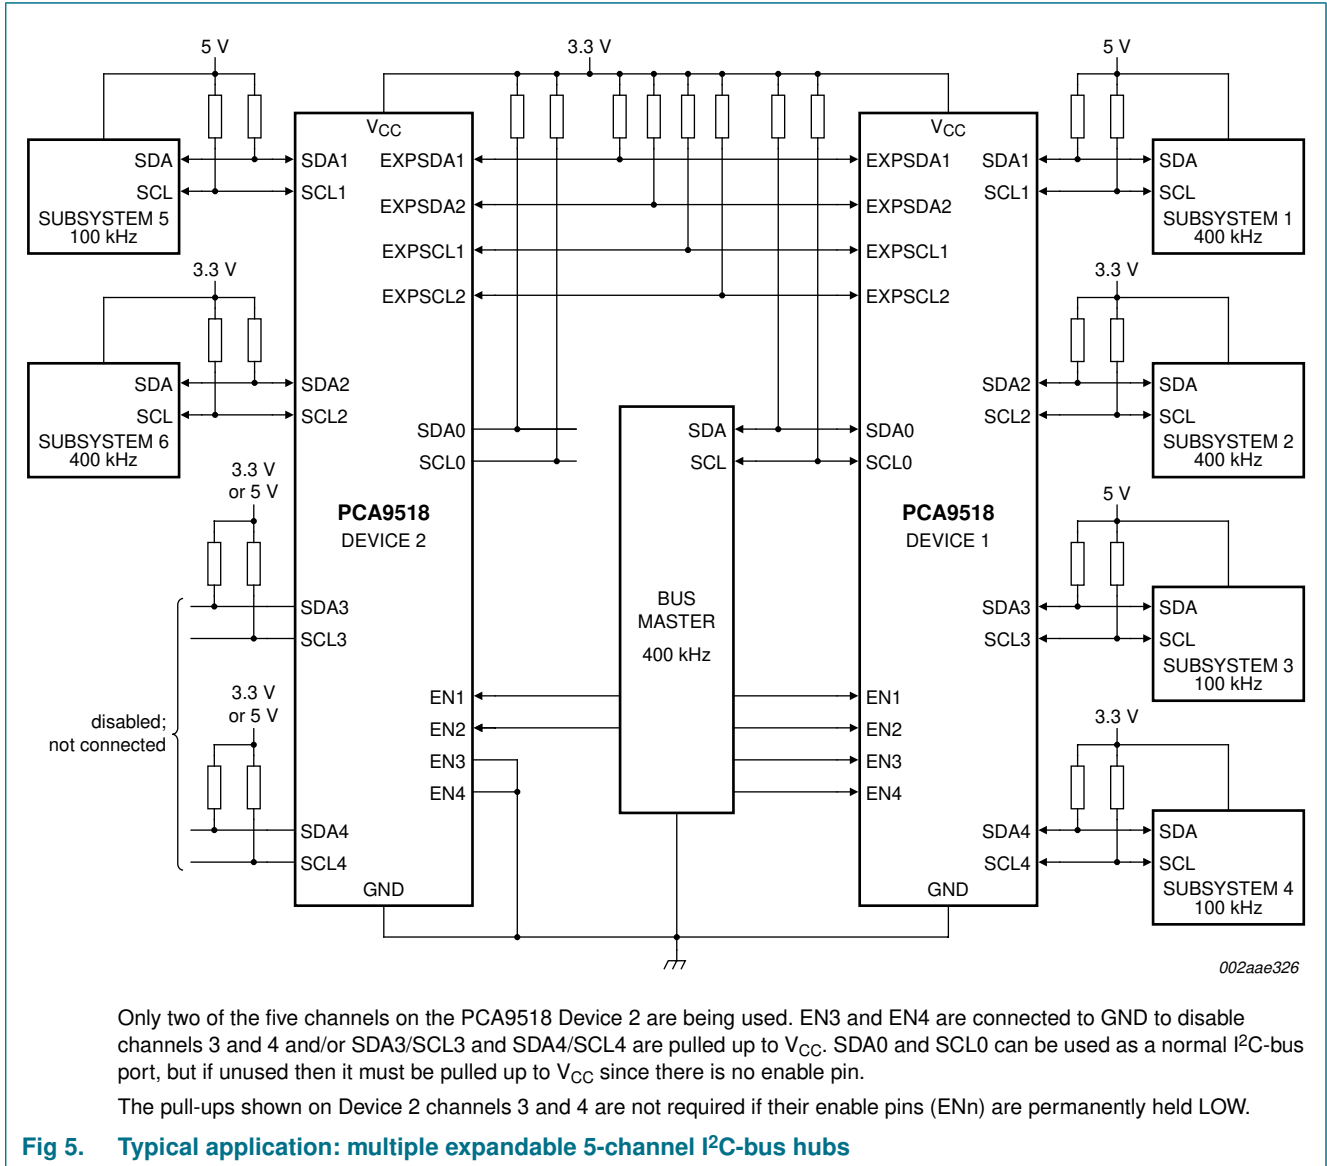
5 V

3.3 V

5 V

$V_{CC}$

$V_{CC}$

SDA
SCL
SUBSYSTEM 5
100 kHz

SDA1
SCL1

EXPSDA1
EXPSDA2
EXPSCL1
EXPSCL2

EXPSDA1
EXPSDA2
EXPSCL1
EXPSCL2

SDA1
SCL1

SDA
SCL
SUBSYSTEM 1
400 kHz

3.3 V

3.3 V

SDA
SCL
SUBSYSTEM 6
400 kHz

SDA2
SCL2

SDA0
SCL0

SDA
SCL

SDA0
SCL0

SDA2
SCL2

SDA
SCL
SUBSYSTEM 2
400 kHz

3.3 V
or 5 V

5 V

PCA9518
DEVICE 2

PCA9518
DEVICE 1

SDA3
SCL3

BUS
MASTER
400 kHz

SDA3
SCL3

SDA
SCL
SUBSYSTEM 3
100 kHz

3.3 V
or 5 V

3.3 V

disabled;
not connected

EN1
EN2
EN3
EN4

EN1
EN2
EN3
EN4

SDA4
SCL4

SDA4
SCL4

SDA
SCL
SUBSYSTEM 4
100 kHz

GND

GND

002aae326

Only two of the five channels on the PCA9518 Device 2 are being used. EN3 and EN4 are connected to GND to disable channels 3 and 4 and/or SDA3/SCL3 and SDA4/SCL4 are pulled up to $V_{CC}$. SDA0 and SCL0 can be used as a normal $I^2C$-bus port, but if unused then it must be pulled up to $V_{CC}$ since there is no enable pin.

The pull-ups shown on Device 2 channels 3 and 4 are not required if their enable pins (ENn) are permanently held LOW.

Fig 5. Typical application: multiple expandable 5-channel $I^2C$-bus hubs